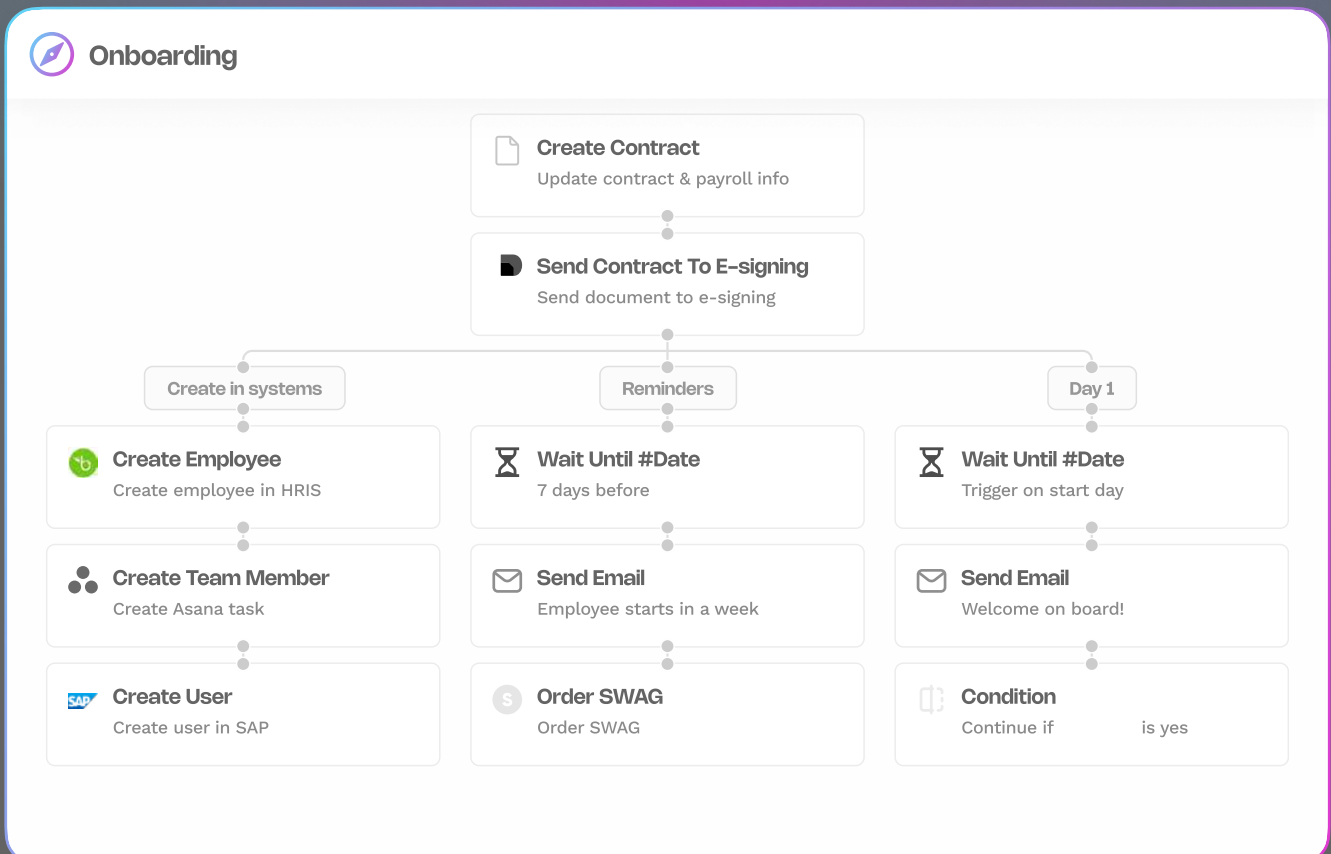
Onboarding

Create Contract
Update contract & payroll info

Send Contract To E-signing
Send document to e-signing

Create in systems

Reminders

Day 1

Create Employee
Create employee in HRIS

Create Team Member
Create Asana task

SAP
Create User
Create user in SAP

Wait Until #Date
7 days before

Send Email
Employee starts in a week

S
Order SWAG
Order SWAG

Wait Until #Date
Trigger on start day

Send Email
Welcome on board!

Condition
Continue if is yes